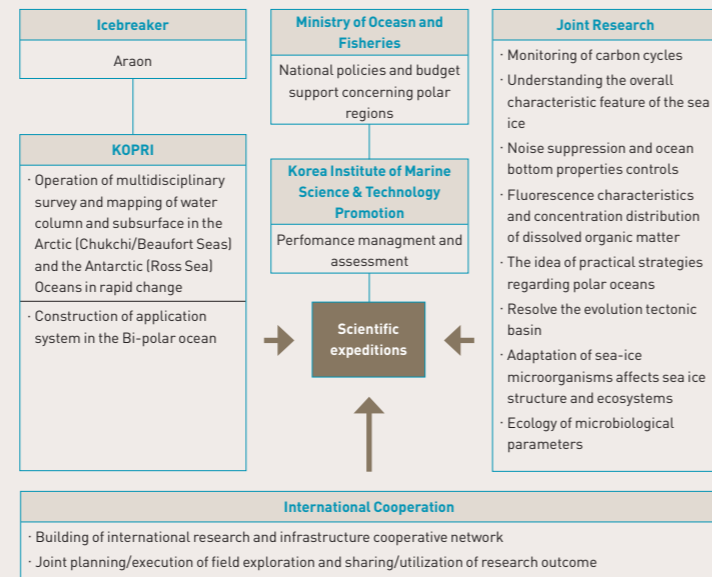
Icebreaker

Araon

Ministry of Oceasn and Fisheries

National policies and budget support concerning polar regions

Joint Research

· Monitoring of carbon cycles
· Understanding the overall characteristic feature of the sea ice
· Noise suppression and ocean bottom properties controls
· Fluorescence characteristics and concentration distribution of dissolved organic matter
· The idea of practical strategies regarding polar oceans
· Resolve the evolution tectonic basin
· Adaptation of sea-ice microorganisms affects sea ice structure and ecosystems
· Ecology of microbiological parameters

KOPRI

· Operation of multidisciplinary survey and mapping of water column and subsurface in the Arctic (Chukchi/Beaufort Seas) and the Antarctic (Ross Sea) Oceans in rapid change

· Construction of application system in the Bi-polar ocean

Korea Institute of Marine Science & Technology Promotion

Perfomance managment and assessment

Scientific expeditions

International Cooperation

· Building of international research and infrastructure cooperative network
· Joint planning/execution of field exploration and sharing/utilization of research outcome